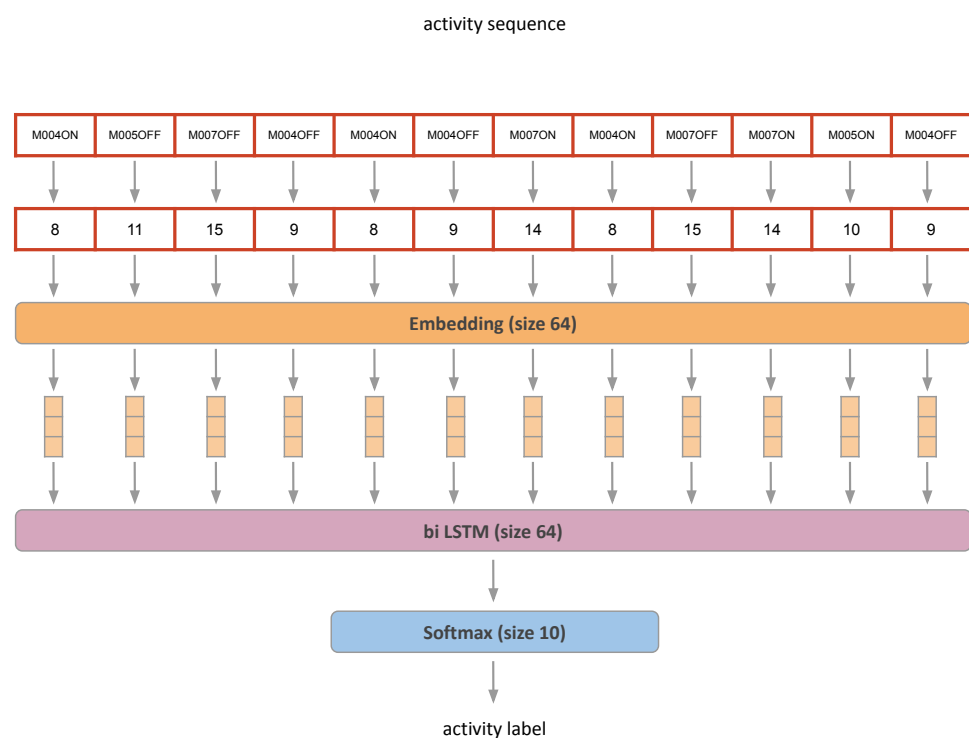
activity sequence

| M004ON | M005OFF | M007OFF | M004OFF | M004ON | M004OFF | M007ON | M004ON | M007OFF | M007ON | M005ON | M004OFF |
|---|---|---|---|---|---|---|---|---|---|---|---|
| 8 | 11 | 15 | 9 | 8 | 9 | 14 | 8 | 15 | 14 | 10 | 9 |

Embedding (size 64)

bi LSTM (size 64)

Softmax (size 10)

activity label